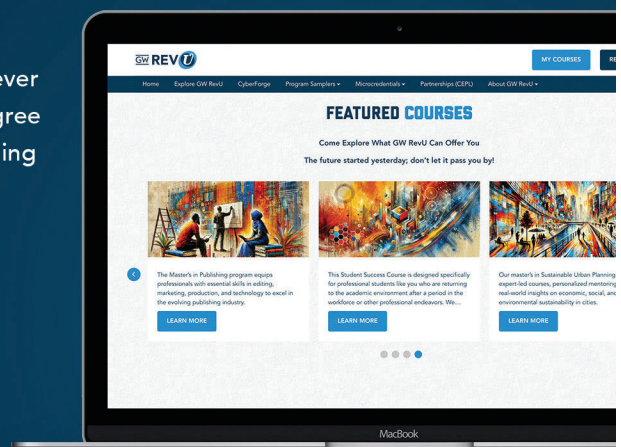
ever
gree
ing

GW REVU

MY COURSES

RE

Home Explore GW RevU CyberForge Program Samplers Microcredentials Partnerships (CEPL) About GW RevU

FEATURED COURSES

Come Explore What GW RevU Can Offer You

The future started yesterday; don't let it pass you by!

The Master's in Publishing program equips professionals with essential skills in editing, marketing, production, and technology to excel in the evolving publishing industry.

LEARN MORE

This Student Success Course is designed specifically for professional students like you who are returning to the academic environment after a period in the workforce or other professional endeavors. We...

LEARN MORE

Our master's in Sustainable Urban Planning expert-led courses, personalized mentoring real-world insights on economic, social, and environmental sustainability in cities.

LEARN MORE

MacBook